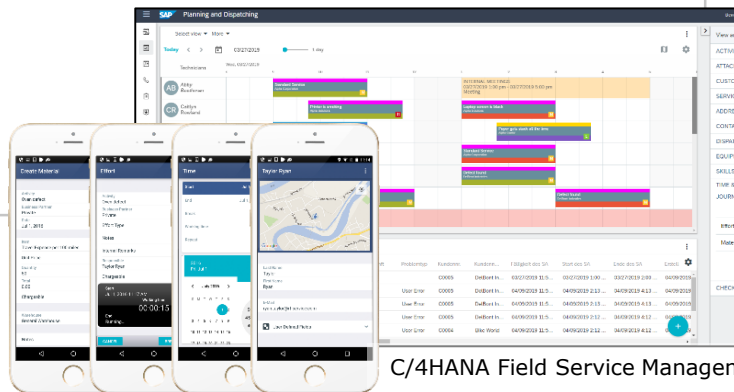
SAP Planning and Dispatching

Select view More

Today 03/27/2019 1 day

Technicians

AB Abby Bookham

CR Caitlyn Rowland

Standard Service

Printer is smoking

INTERNAL MEETINGS

Meeting

Laptop screen is black

Paper gets stuck all the time

Standard Service

Defect board

Defect board

ACTIVI

ATTACH

CUSTO

SERVIC

ADDRE

CONTA

DISPAT

EQUIPM

SKILLS

TIME &

JOURN

Problemtyp

Kundenn

Kundenn

Start des SA

Ende des SA

User Error

C0005

DelBont In

03/27/2019 11:5

03/27/2019 1:00

04/09/2019

User Error

C0005

DelBont In

04/09/2019 11:5

04/09/2019 2:13

04/09/2019

User Error

C0005

DelBont In

04/09/2019 11:5

04/09/2019 2:13

04/09/2019

User Error

C0005

DelBont In

04/09/2019 11:5

04/09/2019 2:12

04/09/2019

User Error

C0006

Bike World

04/09/2019 11:5

04/09/2019 2:12

04/09/2019

CHECK

Create Material

Effort

Time

Taylor Ryan

00:00:15

C/4HANA Field Service Managen